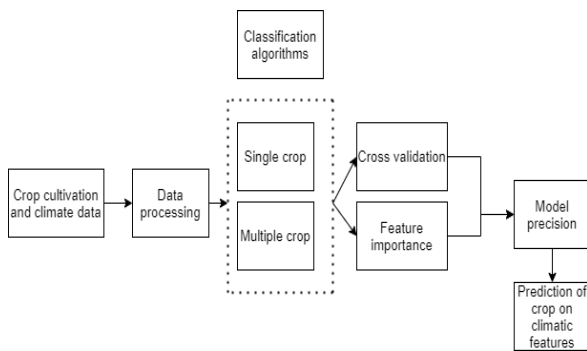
Classification algorithms

Crop cultivation and climate data

Data processing

Single crop

Multiple crop

Cross validation

Feature importance

Model precision

Prediction of crop on climatic features